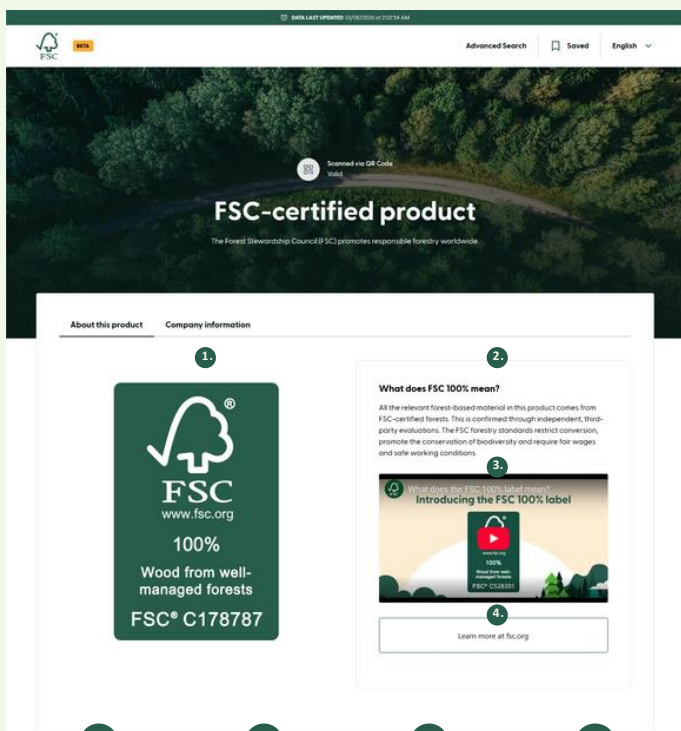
DATA LAST UPDATED 01/09/2026 at 2:02:54 AM

FSC BETA

Advanced Search Saved English

Scanned via QR Code
Valid

FSC-certified product

The Forest Stewardship Council (FSC) promotes responsible forestry worldwide.

About this product Company information

1.

®
FSC
www.fsc.org
100%
Wood from well-managed forests
FSC® C178787

2.

What does FSC 100% mean?

All the relevant forest-based material in this product comes from FSC-certified forests. This is confirmed through independent, third-party evaluations. The FSC forestry standards restrict conversion, promote the conservation of biodiversity and require fair wages and safe working conditions.

3.

What does the FSC 100% label mean?
Introducing the FSC 100% label
www.fsc.org
100%
Wood from well-managed forests
FSC® C526301

4.

Learn more at fsc.org